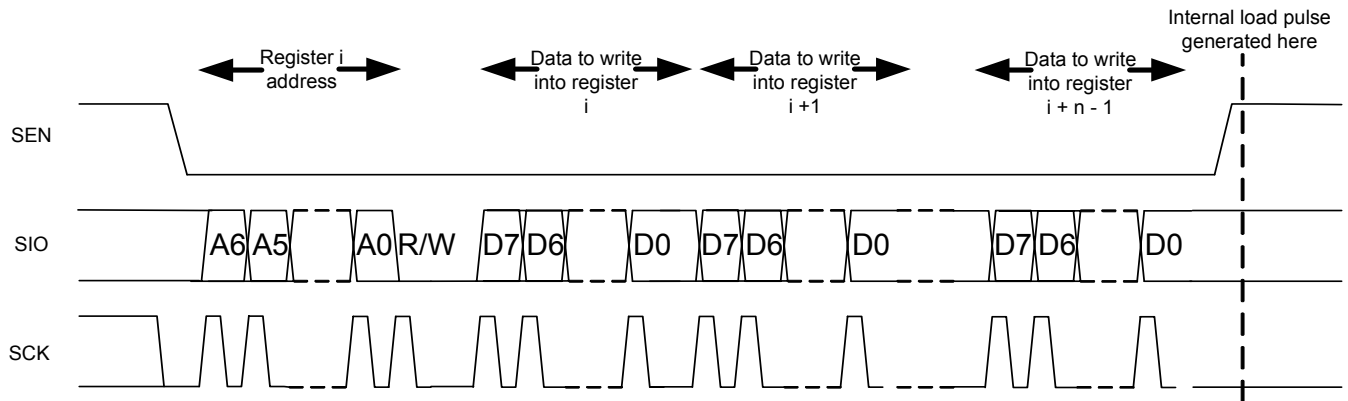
Internal load pulse generated here

Register i address

Data to write into register i

Data to write into register i +1

Data to write into register i + n - 1

SEN

SIO

A6 A5 A0 R/W D7 D6 D0 D7 D6 D0 D7 D6 D0

SCK